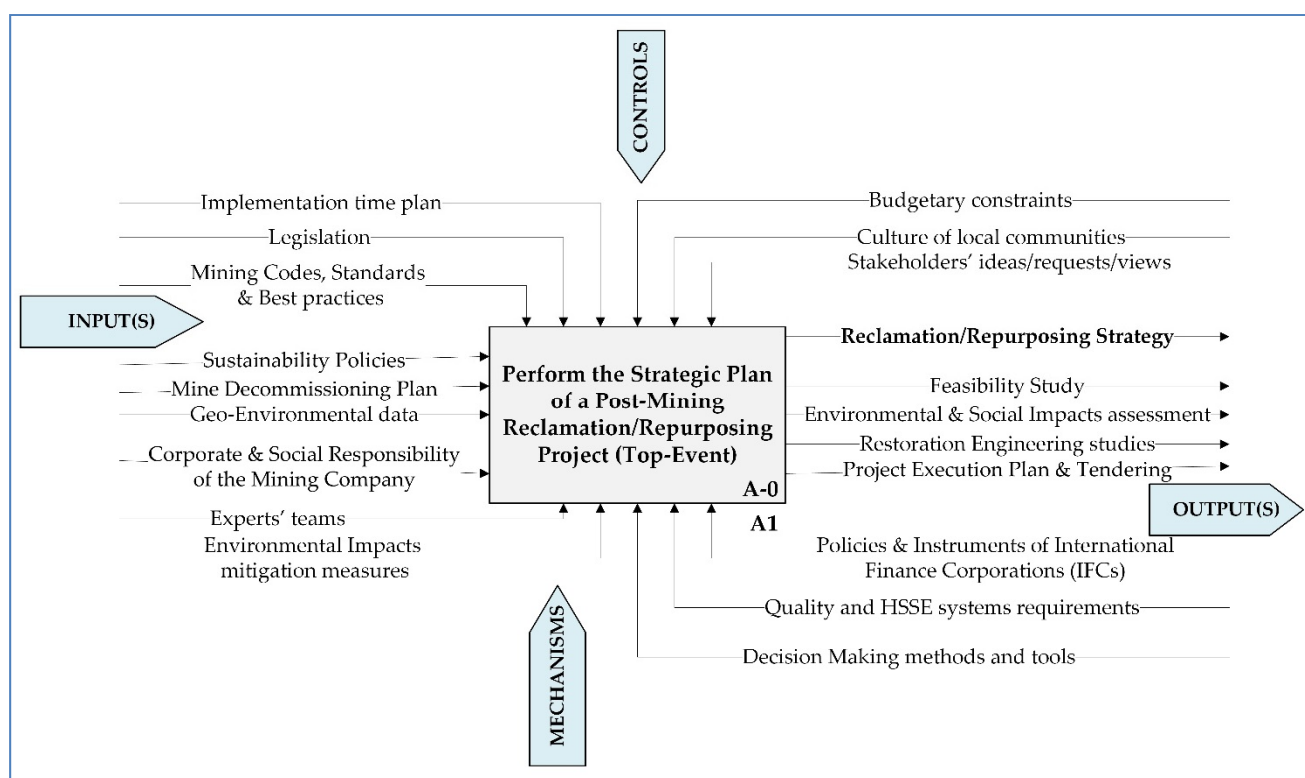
CONTROLS

Implementation time plan

Legislation

Mining Codes, Standards & Best practices

Budgetary constraints

Culture of local communities

Stakeholders' ideas/requests/views

INPUT(S)

Sustainability Policies

Mine Decommissioning Plan

Geo-Environmental data

Corporate & Social Responsibility of the Mining Company

Perform the Strategic Plan of a Post-Mining Reclamation/Repurposing Project (Top-Event)

A-0

A1

Reclamation/Repurposing Strategy

Feasibility Study

Environmental & Social Impacts assessment

Restoration Engineering studies

Project Execution Plan & Tendering

OUTPUT(S)

Experts' teams

Environmental Impacts mitigation measures

Policies & Instruments of International Finance Corporations (IFCs)

Quality and HSSE systems requirements

Decision Making methods and tools

MECHANISMS